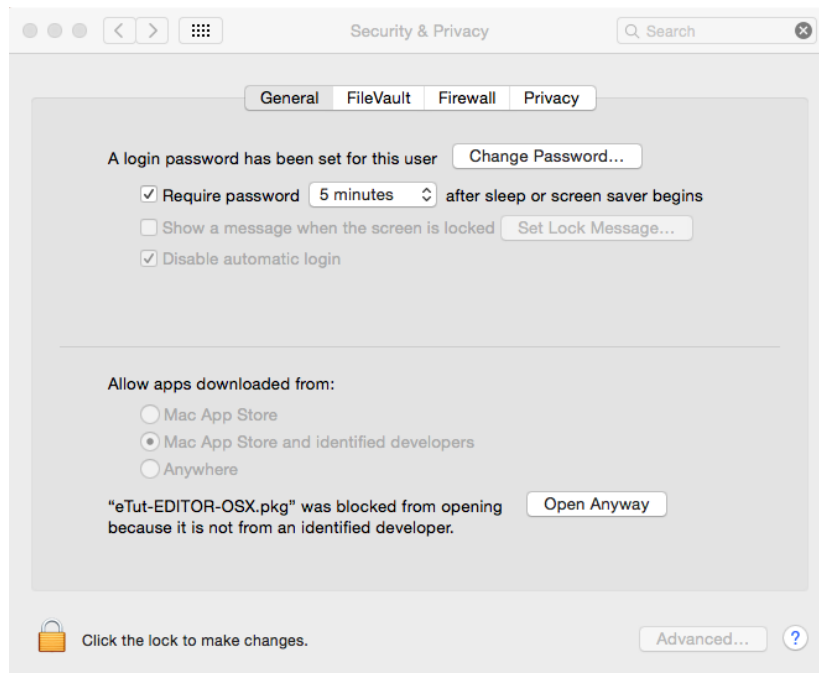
Security & Privacy

Search

General FileVault Firewall Privacy

A login password has been set for this user Change Password...

Require password 5 minutes after sleep or screen saver begins

Show a message when the screen is locked Set Lock Message...

Disable automatic login

Allow apps downloaded from:

Mac App Store

Mac App Store and identified developers

Anywhere

"eTut-EDITOR-OSX.pkg" was blocked from opening because it is not from an identified developer.

Open Anyway

Click the lock to make changes.

Advanced...

?